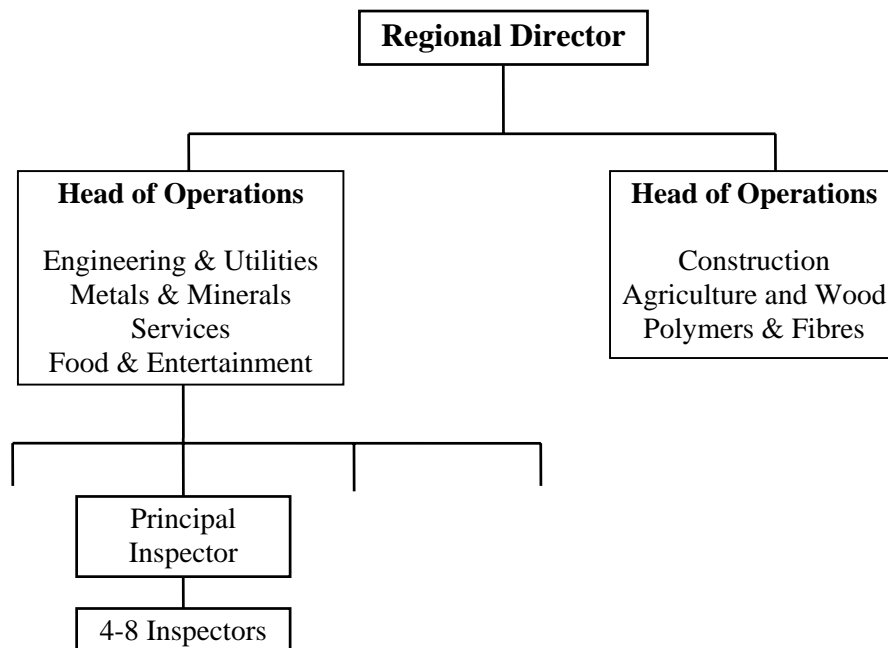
Regional Director

Head of Operations

Engineering & Utilities
Metals & Minerals
Services
Food & Entertainment

Head of Operations

Construction
Agriculture and Wood
Polymers & Fibres

Principal Inspector

4-8 Inspectors